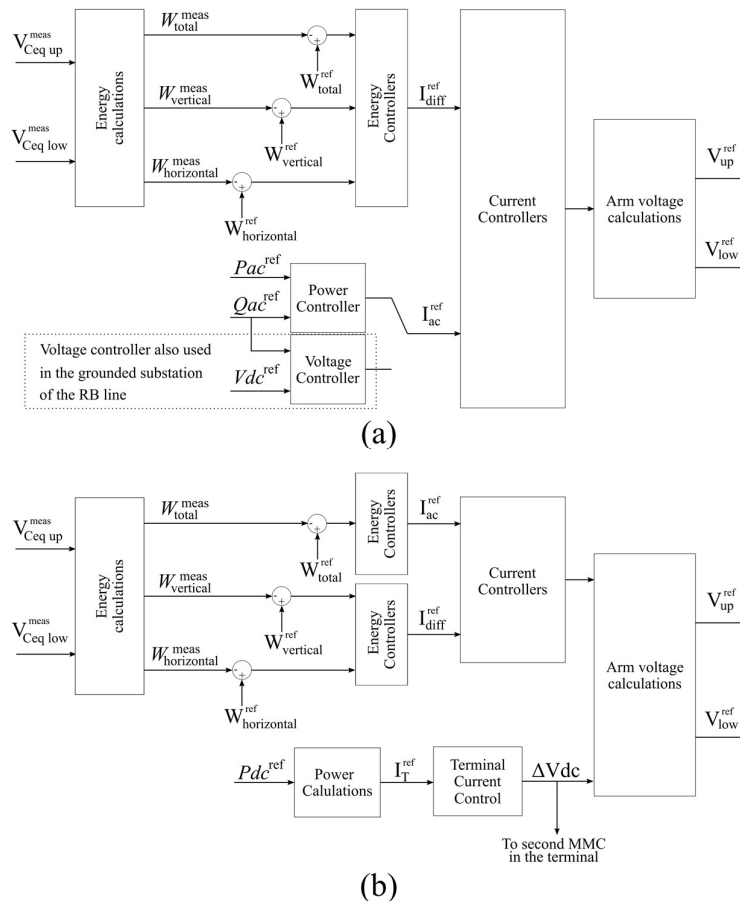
$V_{Ceq\ up}^{meas}$

$V_{Ceq\ low}^{meas}$

Energy calculations

$W_{total}^{meas}$

$W_{vertical}^{meas}$

$W_{horizontal}^{meas}$

$W_{total}^{ref}$

$W_{vertical}^{ref}$

$W_{horizontal}^{ref}$

Energy Controllers

$I_{diff}^{ref}$

Current Controllers

Arm voltage calculations

$V_{up}^{ref}$

$V_{low}^{ref}$

$Pac^{ref}$

$Qac^{ref}$

$Vdc^{ref}$

Power Controller

Voltage Controller

$I_{ac}^{ref}$

Voltage controller also used in the grounded substation of the RB line

(a)

$V_{Ceq\ up}^{meas}$

$V_{Ceq\ low}^{meas}$

Energy calculations

$W_{total}^{meas}$

$W_{vertical}^{meas}$

$W_{horizontal}^{meas}$

$W_{total}^{ref}$

$W_{vertical}^{ref}$

$W_{horizontal}^{ref}$

Energy Controllers

$I_{ac}^{ref}$

Energy Controllers

$I_{diff}^{ref}$

Current Controllers

Arm voltage calculations

$V_{up}^{ref}$

$V_{low}^{ref}$

$Pdc^{ref}$

Power Calulations

$I_{T}^{ref}$

Terminal Current Control

$\Delta$Vdc

To second MMC in the terminal

(b)